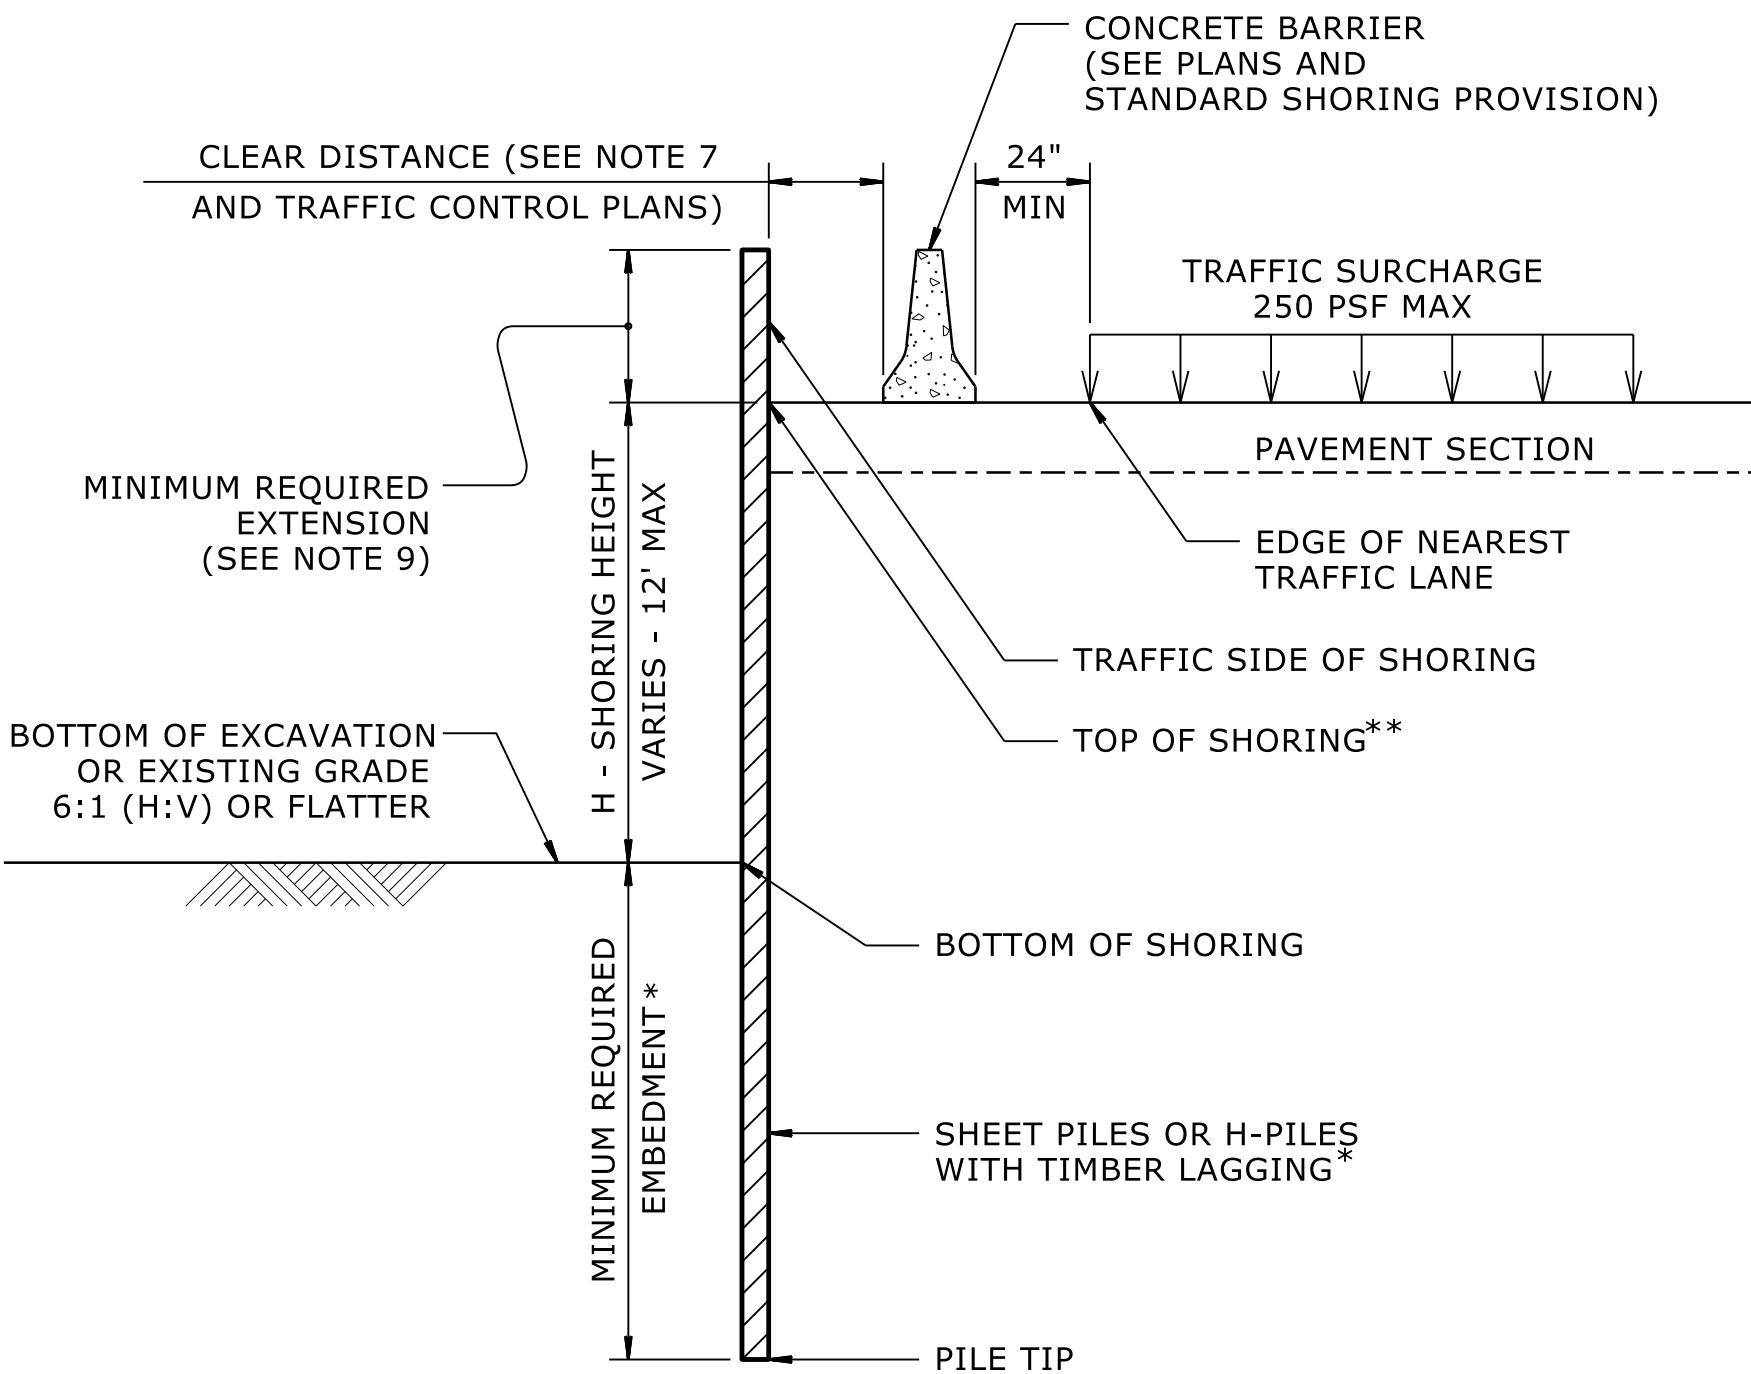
CONCRETE BARRIER
(SEE PLANS AND
STANDARD SHORING PROVISION)

CLEAR DISTANCE (SEE NOTE 7
AND TRAFFIC CONTROL PLANS)

24"
MIN

TRAFFIC SURCHARGE
250 PSF MAX

PAVEMENT SECTION

MINIMUM REQUIRED
EXTENSION
(SEE NOTE 9)

H - SHORING HEIGHT
VARIES - 12' MAX

EDGE OF NEAREST
TRAFFIC LANE

TRAFFIC SIDE OF SHORING

TOP OF SHORING**

BOTTOM OF EXCAVATION
OR EXISTING GRADE
6:1 (H:V) OR FLATTER

BOTTOM OF SHORING

MINIMUM REQUIRED
EMBEDMENT*

SHEET PILES OR H-PILES
WITH TIMBER LAGGING*

PILE TIP